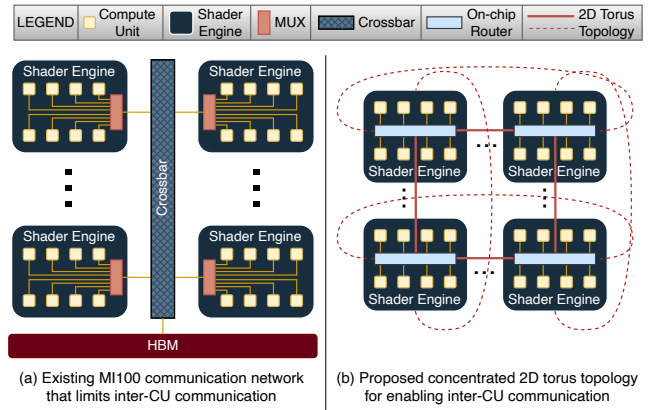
LEGEND Compute Unit Shader Engine MUX Crossbar On-chip Router 2D Torus Topology

Shader Engine
Shader Engine
Crossbar
Shader Engine
Shader Engine
HBM

Shader Engine
Shader Engine
Shader Engine
Shader Engine

(a) Existing MI100 communication network that limits inter-CU communication

(b) Proposed concentrated 2D torus topology for enabling inter-CU communication